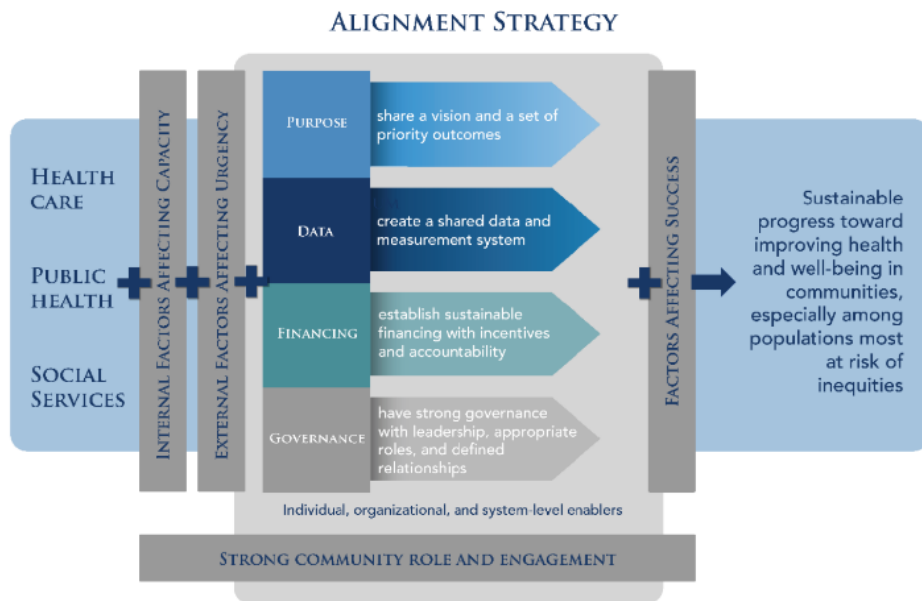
ALIGNMENT STRATEGY

HEALTH CARE

PUBLIC HEALTH

SOCIAL SERVICES

INTERNAL FACTORS AFFECTING CAPACITY

EXTERNAL FACTORS AFFECTING URGENCY

PURPOSE

share a vision and a set of priority outcomes

DATA

create a shared data and measurement system

FINANCING

establish sustainable financing with incentives and accountability

GOVERNANCE

have strong governance with leadership, appropriate roles, and defined relationships

Individual, organizational, and system-level enablers

FACTORS AFFECTING SUCCESS

Sustainable progress toward improving health and well-being in communities, especially among populations most at risk of inequities

STRONG COMMUNITY ROLE AND ENGAGEMENT